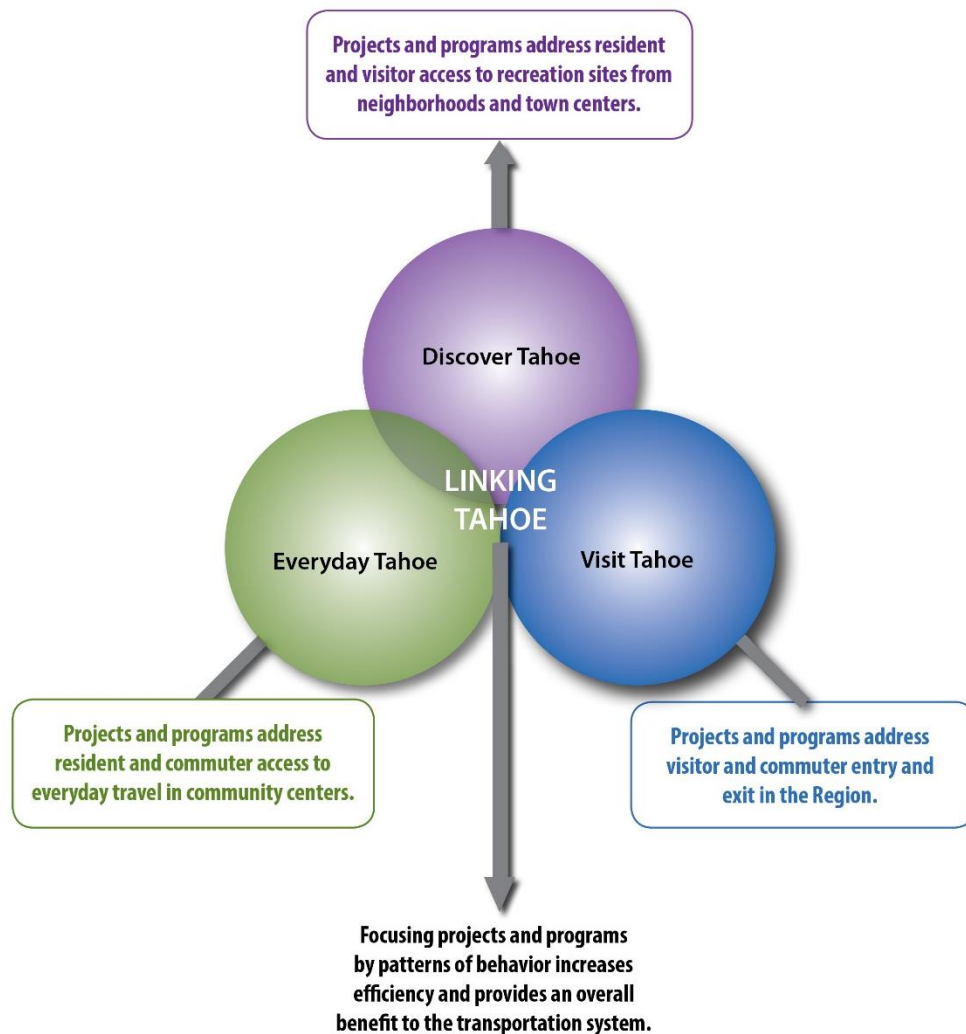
Projects and programs address resident and visitor access to recreation sites from neighborhoods and town centers.

Discover Tahoe

LINKING TAHOE

Everyday Tahoe

Visit Tahoe

Projects and programs address resident and commuter access to everyday travel in community centers.

Projects and programs address visitor and commuter entry and exit in the Region.

Focusing projects and programs by patterns of behavior increases efficiency and provides an overall benefit to the transportation system.